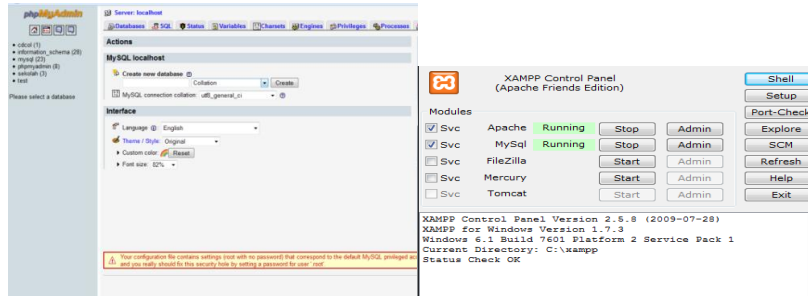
phpMyAdmin

• cdcol (1)
• information_schema (28)
• mysql (23)
• phpmyadmin (8)
• sekolah (3)
• test

Please select a database

Server: localhost

Databases SQL Status Variables Charsets Engines Privileges Processes

Actions

MySQL localhost

Create new database
Collation Create

MySQL connection collation: utf8_general_ci

Interface

Language English

Theme / Style: Original

Custom color: Reset

Font size: 82%

Your configuration file contains settings (root with no password) that correspond to the default MySQL privileged ac and you really should fix this security hole by setting a password for user 'root'.

XAMPP Control Panel
(Apache Friends Edition)

Shell
Setup
Port-Check
Explore
SCM
Refresh
Help
Exit

Modules

| | | | | |
|---|---|---|---|---|
| Svc | Apache | Running | Stop | Admin |
| Svc | MySql | Running | Stop | Admin |
| Svc | FileZilla | | Start | Admin |
| Svc | Mercury | | Start | Admin |
| Svc | Tomcat | | Start | Admin |

XAMPP Control Panel Version 2.5.8 (2009-07-28)
XAMPP for Windows Version 1.7.3
Windows 6.1 Build 7601 Platform 2 Service Pack 1
Current Directory: C:\xampp
Status Check OK